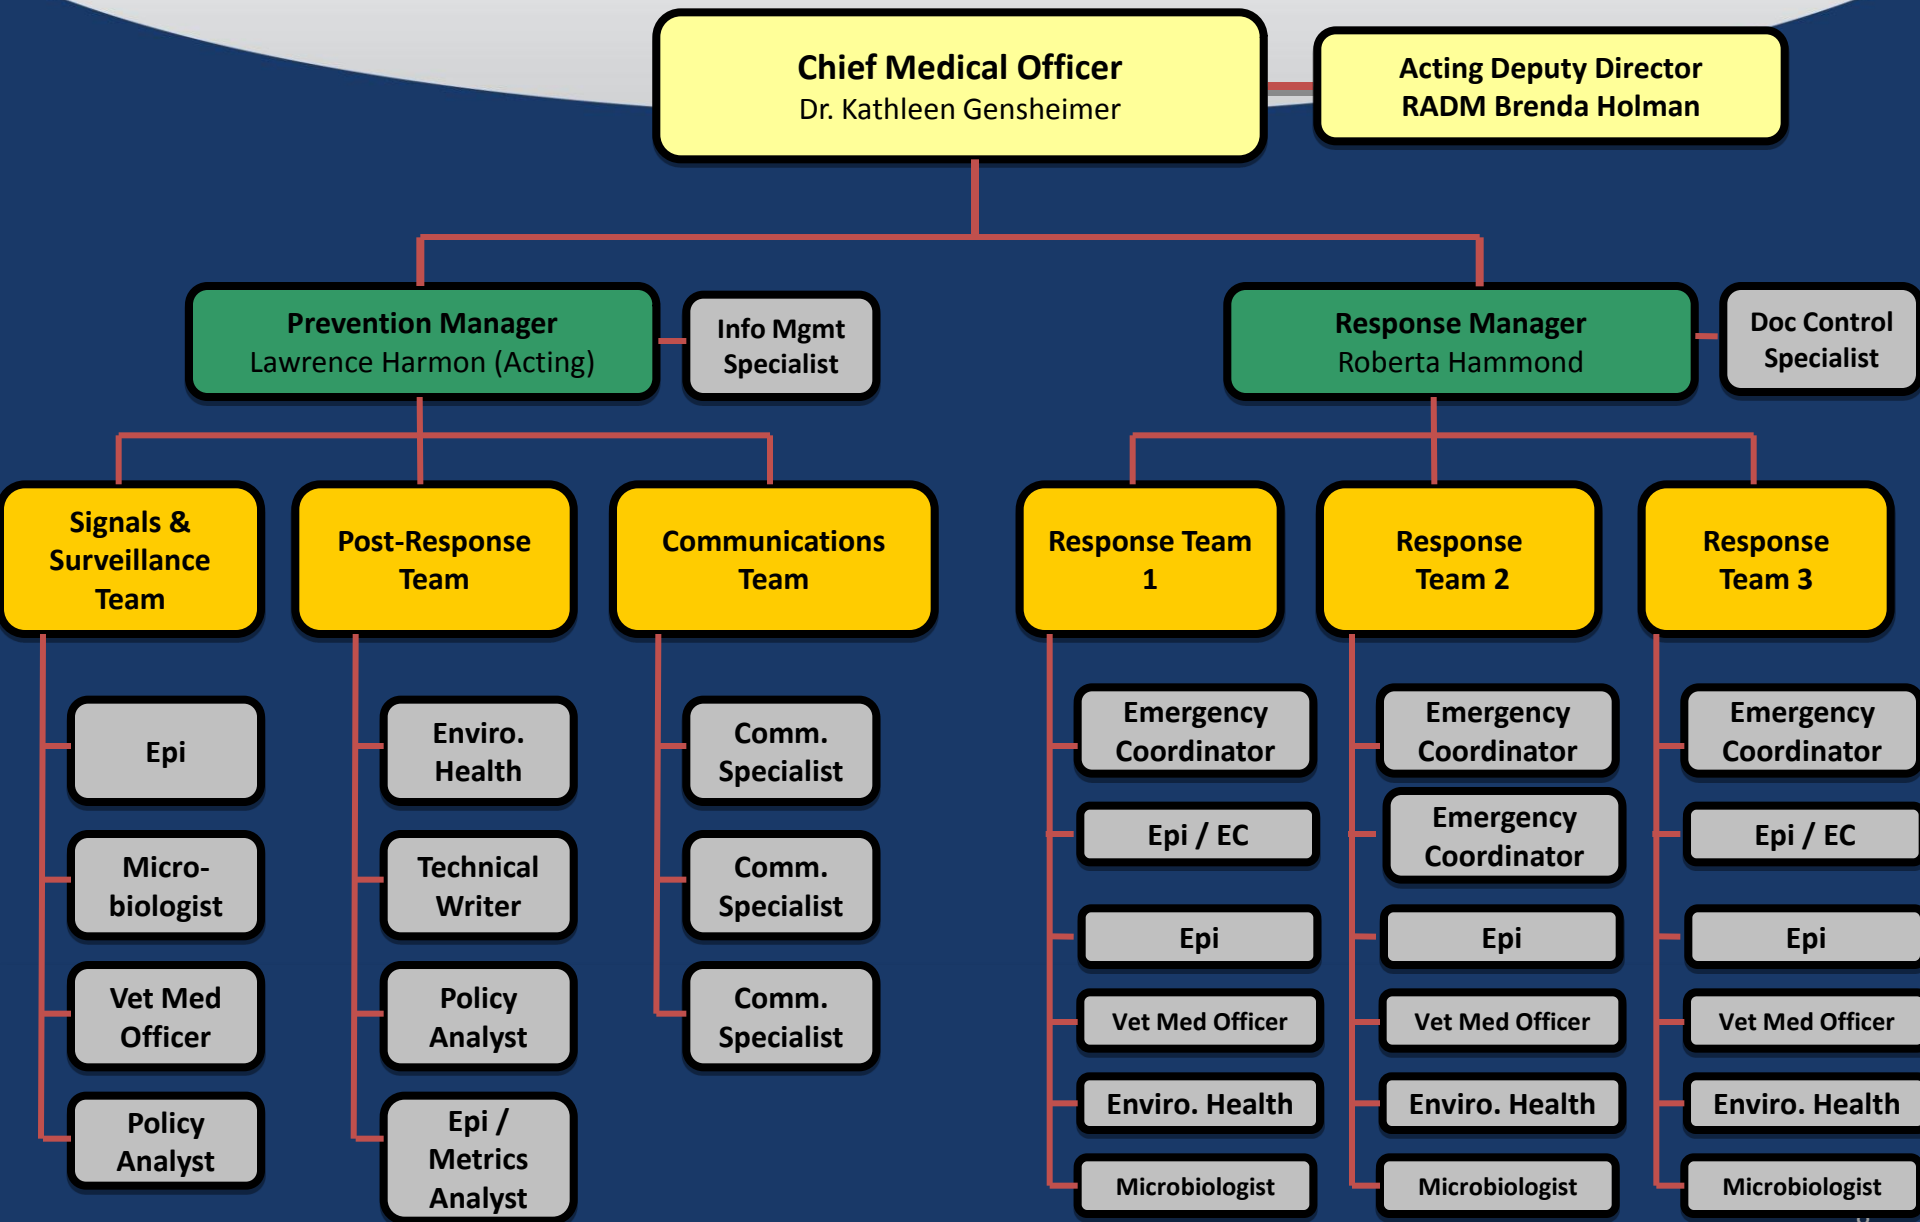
Chief Medical Officer
Dr. Kathleen Gensheimer

Acting Deputy Director
RADM Brenda Holman

Prevention Manager
Lawrence Harmon (Acting)

Info Mgmt Specialist

Response Manager
Roberta Hammond

Doc Control Specialist

Signals & Surveillance Team

Epi

Micro-biologist

Vet Med Officer

Policy Analyst

Post-Response Team

Enviro. Health

Technical Writer

Policy Analyst

Epi / Metrics Analyst

Communications Team

Comm. Specialist

Comm. Specialist

Comm. Specialist

Response Team 1

Emergency Coordinator

Epi / EC

Epi

Vet Med Officer

Enviro. Health

Microbiologist

Response Team 2

Emergency Coordinator

Emergency Coordinator

Epi

Vet Med Officer

Enviro. Health

Microbiologist

Response Team 3

Emergency Coordinator

Epi / EC

Epi

Vet Med Officer

Enviro. Health

Microbiologist